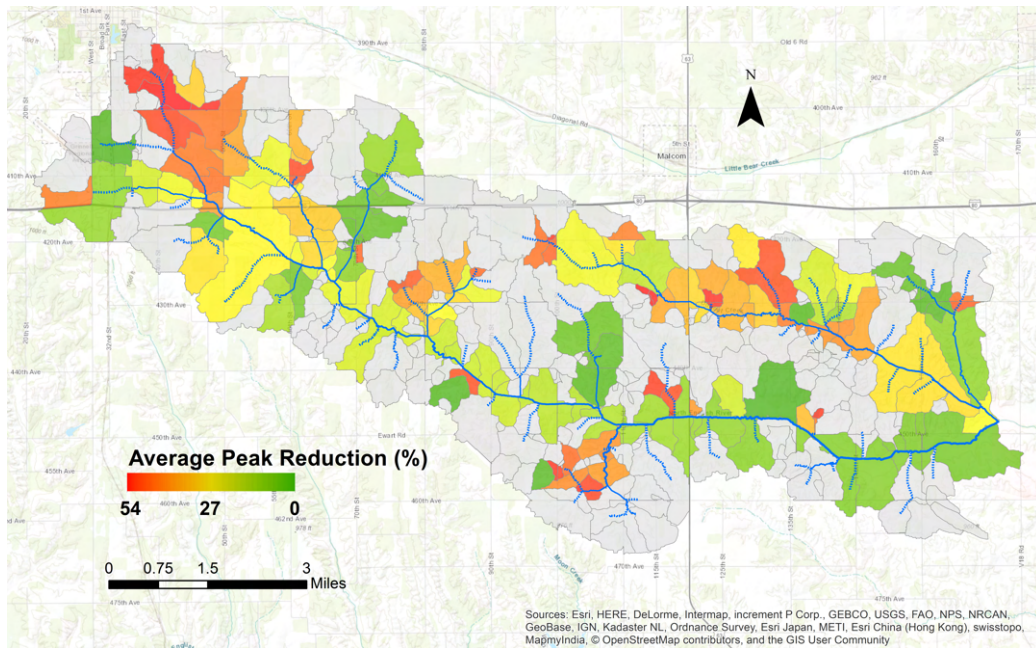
141st Ave
390th Ave
Old 6 Rd
N
400th Ave
Diagonal Rd
5th St
Malcom
Little Bear Creek
410th Ave
410th Ave
420th Ave
430th Ave
440th Ave
450th Ave
Ewart Rd
455th Ave
460th Ave
470th Ave
475th Ave
Average Peak Reduction (%)
54
27
0
0
0.75
1.5
3
Miles
Sources: Esri, HERE, DeLorme, Intermap, increment P Corp., GEBCO, USGS, FAO, NPS, NRCAN, GeoBase, IGN, Kadaster NL, Ordnance Survey, Esri Japan, METI, Esri China (Hong Kong), swisstopo, MapmyIndia, © OpenStreetMap contributors, and the GIS User Community